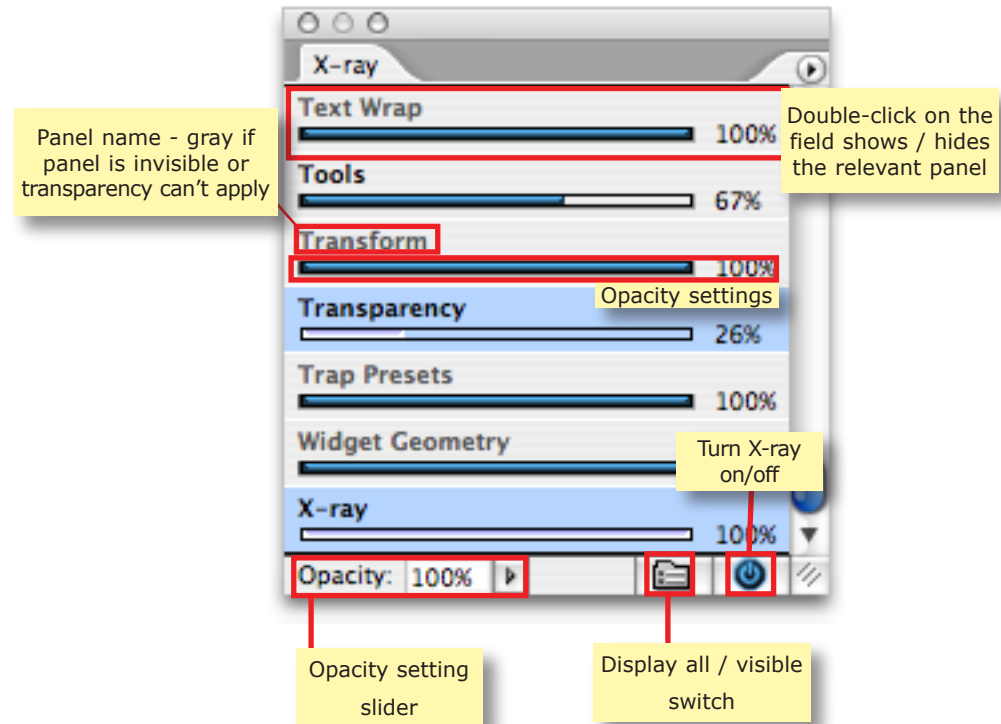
X-ray

Text Wrap
100%

Tools
67%

Transform
100%

Transparency
26%

Trap Presets
100%

Widget Geometry

X-ray
100%

Opacity: 100%

Panel name - gray if panel is invisible or transparency can't apply

Double-click on the field shows / hides the relevant panel

Opacity settings

Turn X-ray on/off

Opacity setting slider

Display all / visible switch